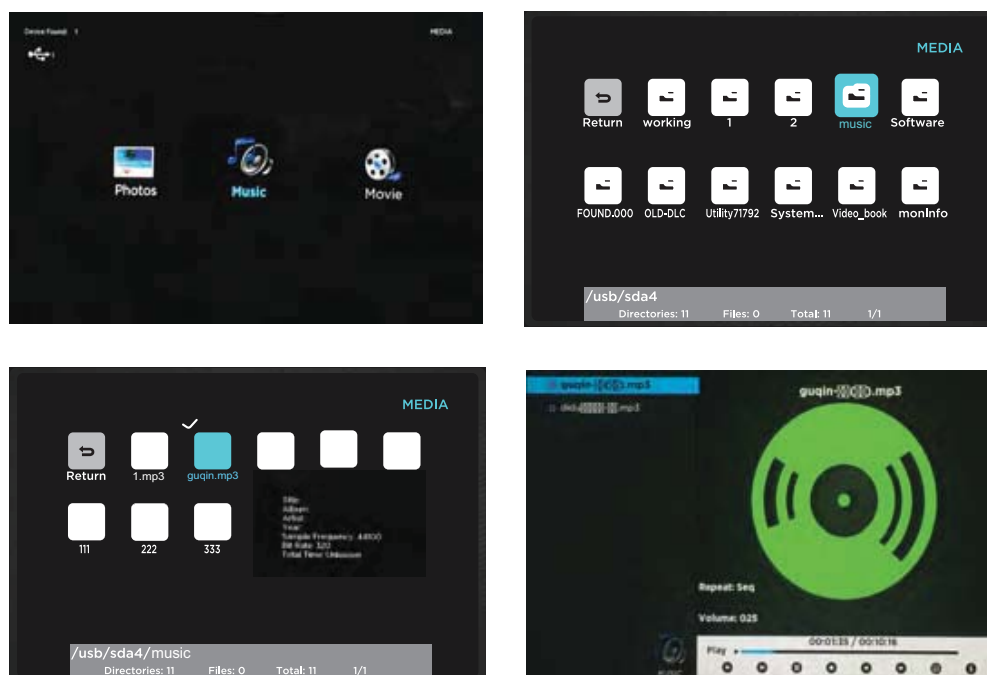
Device Found: 1

MEDIA

Photos

Music

Movie

MEDIA

Return

working

1

2

music

Software

FOUND.000

OLD-DLC

Utility71792

System...

Video_book

monInfo

/usb/sda4

Directories: 11 Files: 0 Total: 11 1/1

MEDIA

Return

1.mp3

guqin.mp3

Title:
Album:
Artist:
Year:
Sample Frequency: 44100
Bit Rate: 320
Total Time: Unknown

111

222

333

/usb/sda4/music

Directories: 11 Files: 0 Total: 11 1/1

guqin-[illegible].mp3

dici-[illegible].mp3

guqin-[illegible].mp3

Repeat: Seq

Volume: 025

00:01:35 / 00:10:16

Play

MUSIC